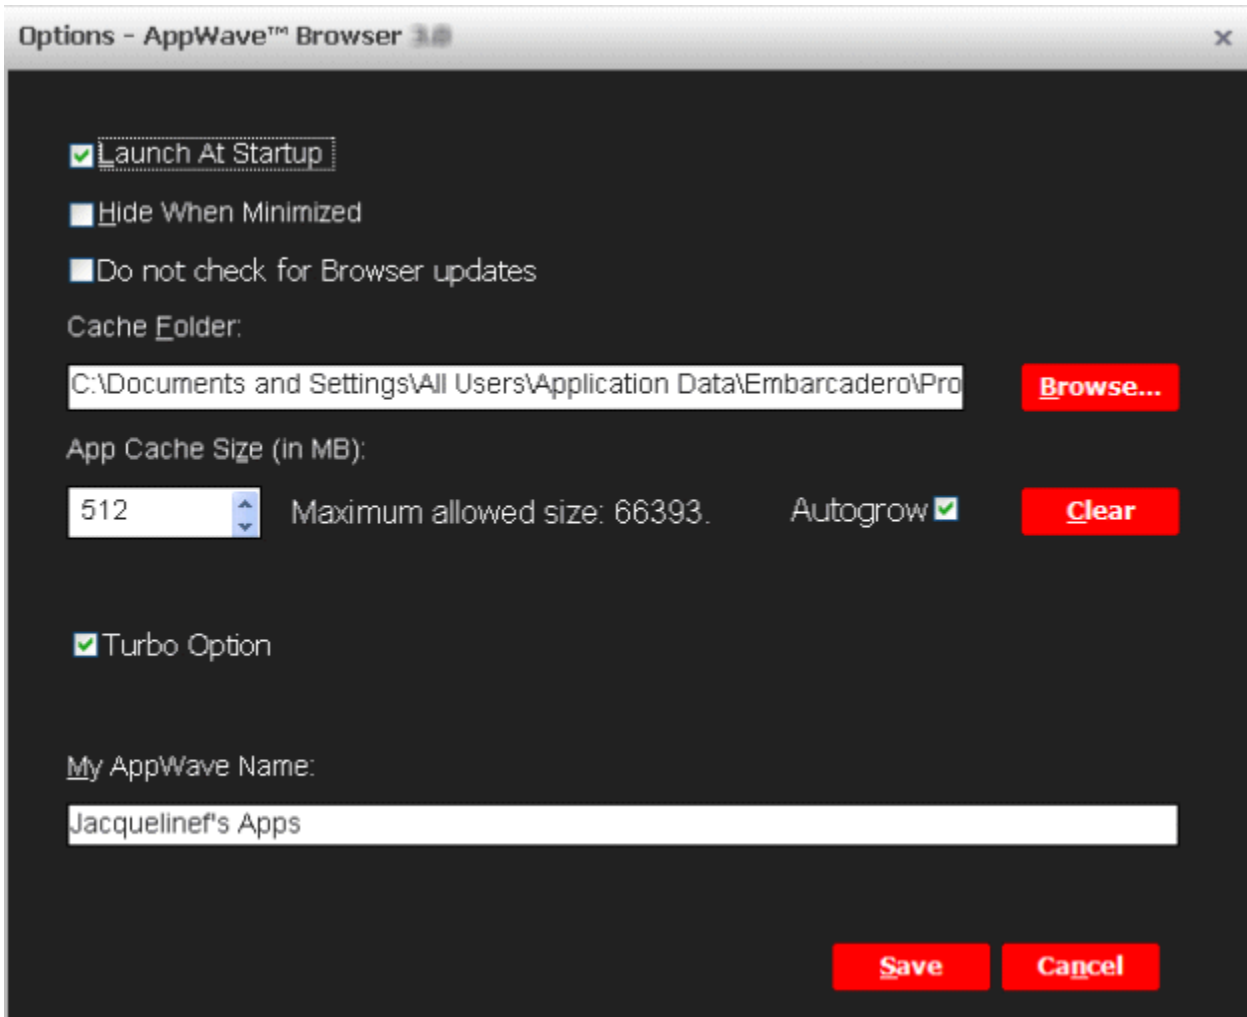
Options - AppWave™ Browser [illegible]

×

Launch At Startup

Hide When Minimized

Do not check for Browser updates

Cache Folder:

C:\Documents and Settings\All Users\Application Data\Embarcadero\Pro

Browse...

App Cache Size (in MB):

512

Maximum allowed size: 66393.

Autogrow

Clear

Turbo Option

My AppWave Name:

Jacquelinef's Apps

Save

Cancel